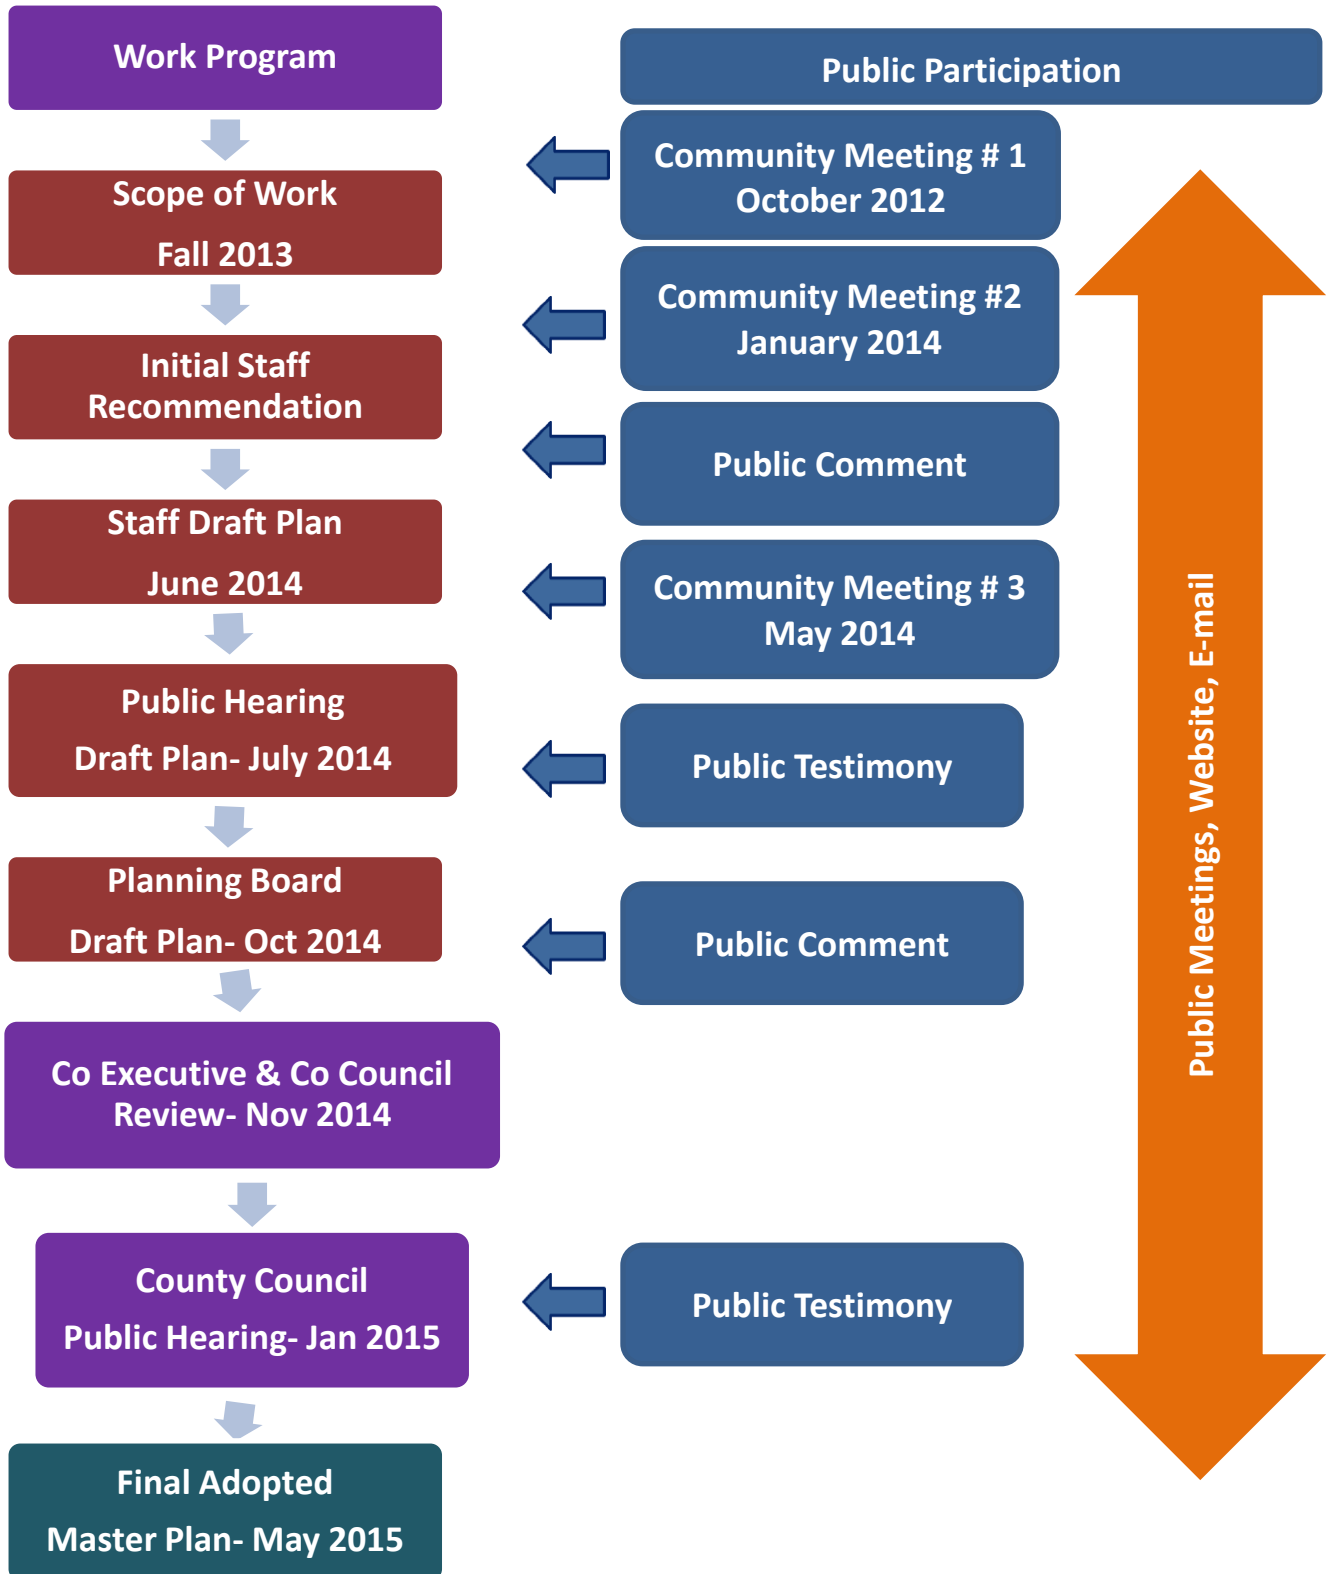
Work Program

Scope of Work

Fall 2013

Initial Staff Recommendation

Staff Draft Plan

June 2014

Public Hearing

Draft Plan- July 2014

Planning Board

Draft Plan- Oct 2014

Co Executive & Co Council Review- Nov 2014

County Council

Public Hearing- Jan 2015

Final Adopted

Master Plan- May 2015

Public Participation

Community Meeting # 1 October 2012

Community Meeting #2 January 2014

Public Comment

Community Meeting # 3 May 2014

Public Testimony

Public Comment

Public Testimony

Public Meetings, Website, E-mail